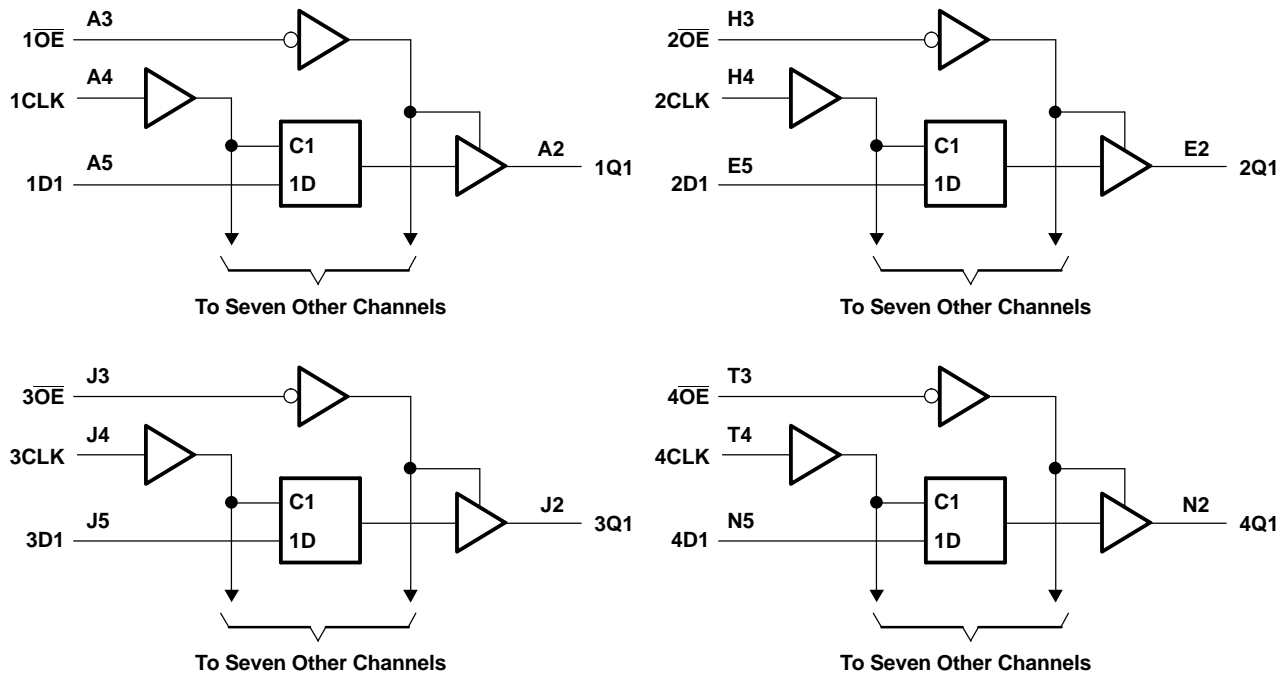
A3
$1\overline{OE}$
A4
1CLK
C1
A2
1Q1
A5
1D1
1D
To Seven Other Channels

H3
$2\overline{OE}$
H4
2CLK
C1
E2
2Q1
E5
2D1
1D
To Seven Other Channels

J3
$3\overline{OE}$
J4
3CLK
C1
J2
3Q1
J5
3D1
1D
To Seven Other Channels

T3
$4\overline{OE}$
T4
4CLK
C1
N2
4Q1
N5
4D1
1D
To Seven Other Channels